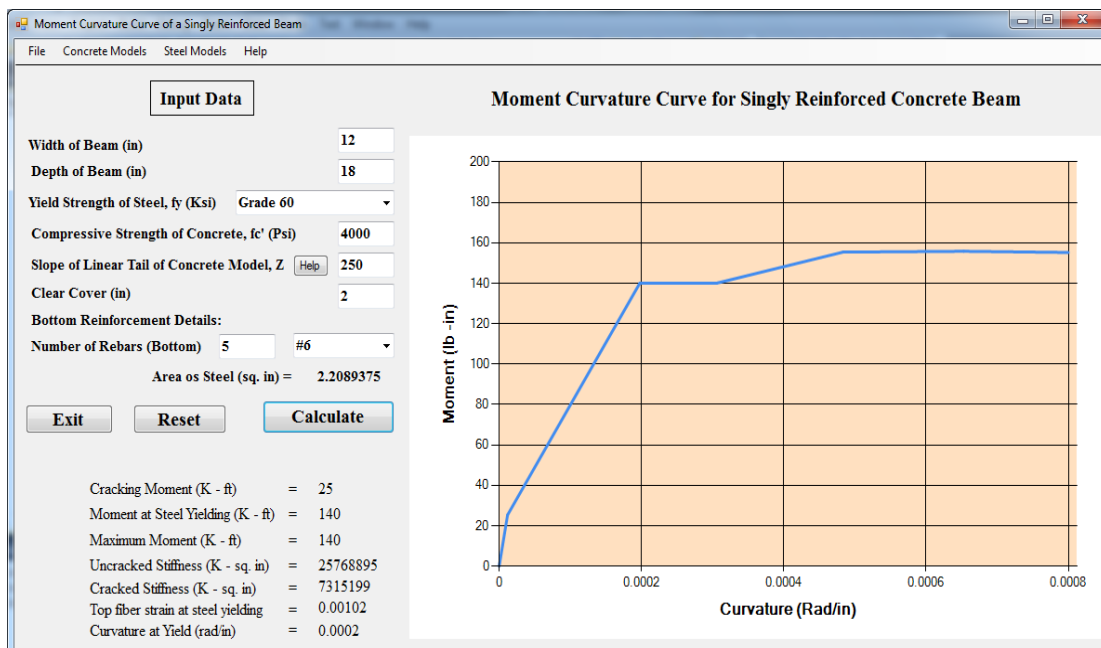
Moment Curvature Curve of a Singly Reinforced Beam

File Concrete Models Steel Models Help

Input Data

Width of Beam (in) 12
Depth of Beam (in) 18
Yield Strength of Steel, fy (Ksi) Grade 60
Compressive Strength of Concrete, fc' (Psi) 4000
Slope of Linear Tail of Concrete Model, Z Help 250
Clear Cover (in) 2
Bottom Reinforcement Details:
Number of Rebars (Bottom) 5 #6
Area os Steel (sq. in) = 2.2089375

Exit Reset Calculate

| Cracking Moment (K - ft) | = | 25 |
|---|---|---|
| Moment at Steel Yielding (K - ft) | = | 140 |
| Maximum Moment (K - ft) | = | 140 |
| Uncracked Stiffness (K - sq. in) | = | 25768895 |
| Cracked Stiffness (K - sq. in) | = | 7315199 |
| Top fiber strain at steel yielding | = | 0.00102 |
| Curvature at Yield (rad/in) | = | 0.0002 |

Moment Curvature Curve for Singly Reinforced Concrete Beam

Moment (lb -in)
200
180
160
140
120
100
80
60
40
20
0
0 0.0002 0.0004 0.0006 0.0008
Curvature (Rad/in)